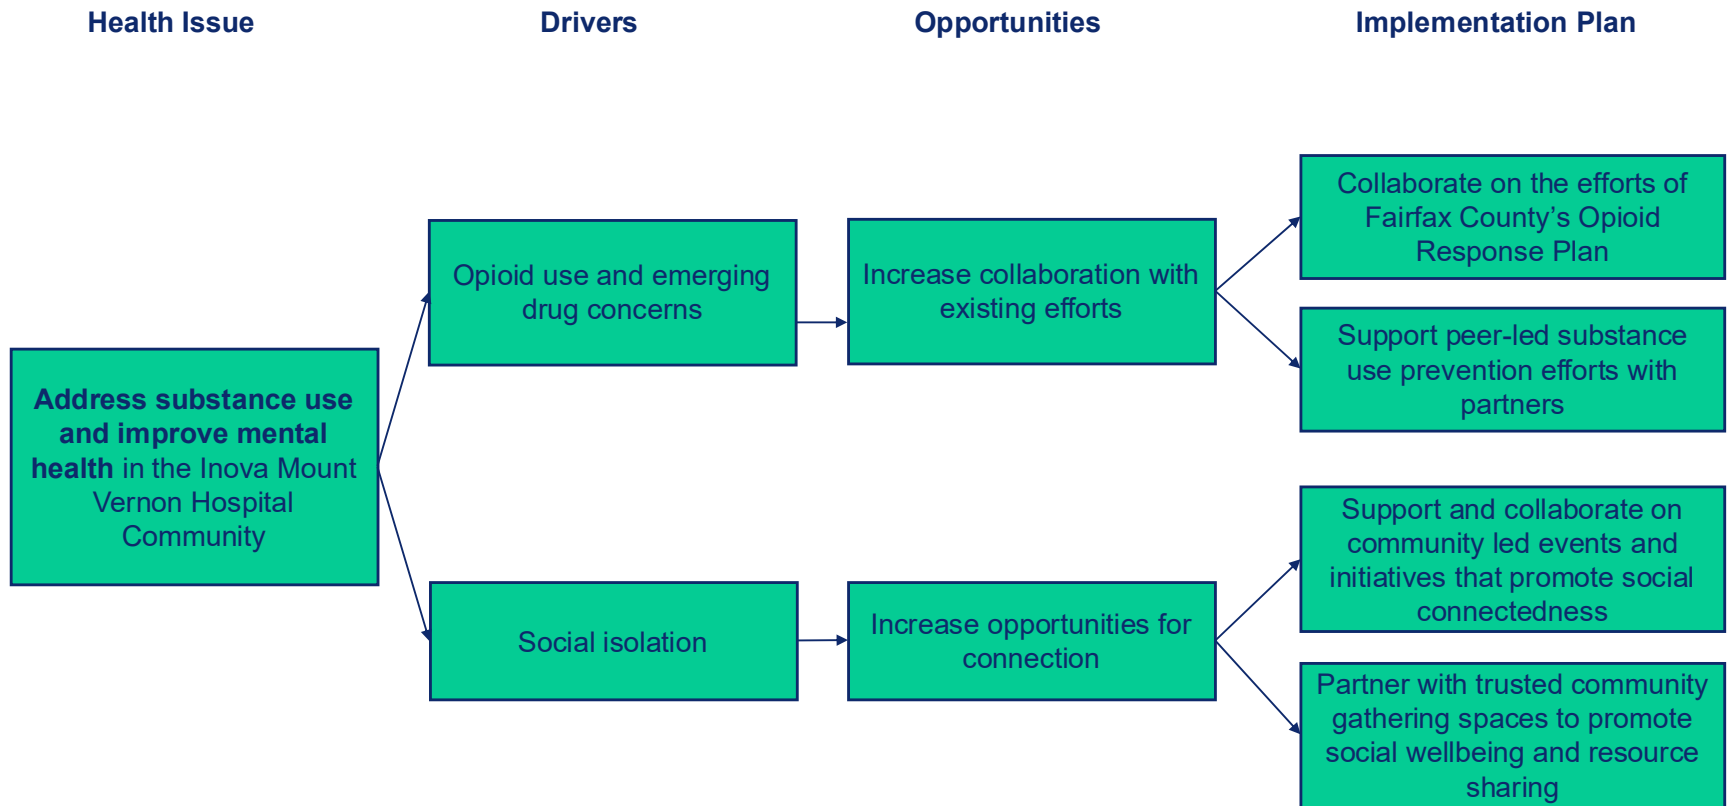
Health Issue

Drivers

Opportunities

Implementation Plan

Address substance use and improve mental health in the Inova Mount Vernon Hospital Community

Opioid use and emerging drug concerns

Increase collaboration with existing efforts

Collaborate on the efforts of Fairfax County's Opioid Response Plan

Support peer-led substance use prevention efforts with partners

Social isolation

Increase opportunities for connection

Support and collaborate on community led events and initiatives that promote social connectedness

Partner with trusted community gathering spaces to promote social wellbeing and resource sharing